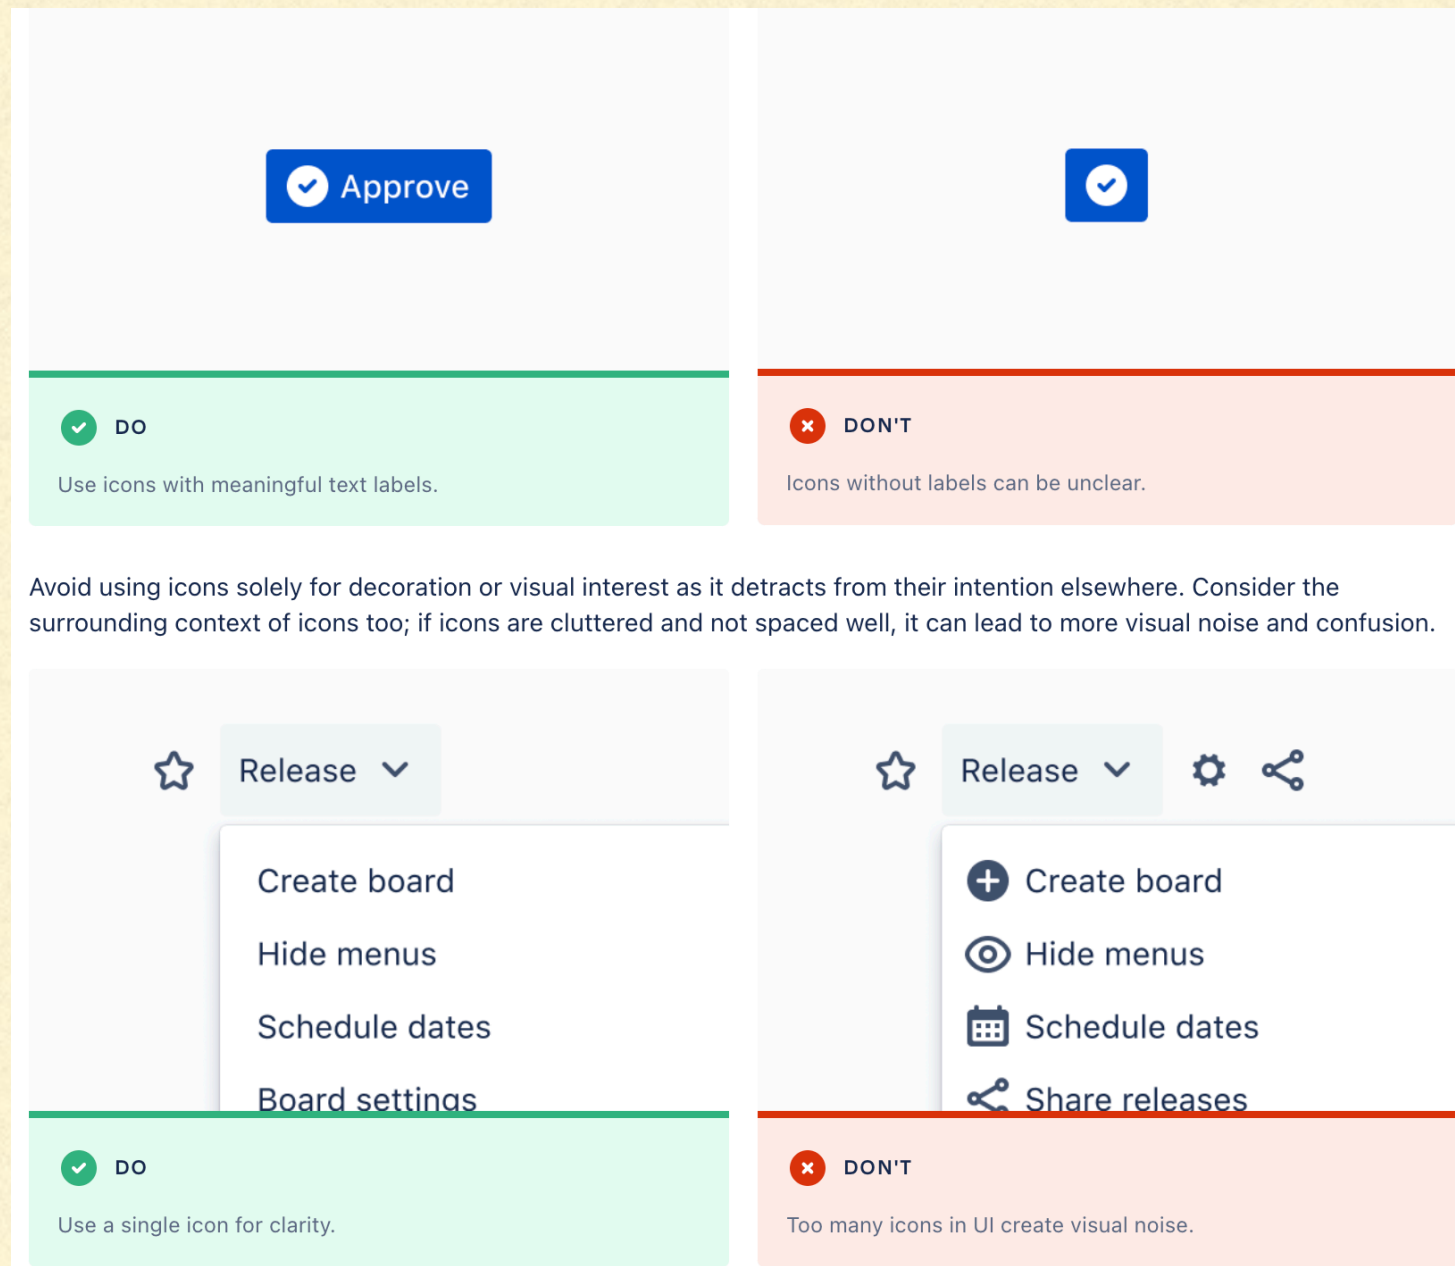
Approve

DO

Use icons with meaningful text labels.

DON'T

Icons without labels can be unclear.

Avoid using icons solely for decoration or visual interest as it detracts from their intention elsewhere. Consider the surrounding context of icons too; if icons are cluttered and not spaced well, it can lead to more visual noise and confusion.

Release

Create board

Hide menus

Schedule dates

Board settings

DO

Use a single icon for clarity.

Release

Create board

Hide menus

Schedule dates

Share releases

DON'T

Too many icons in UI create visual noise.